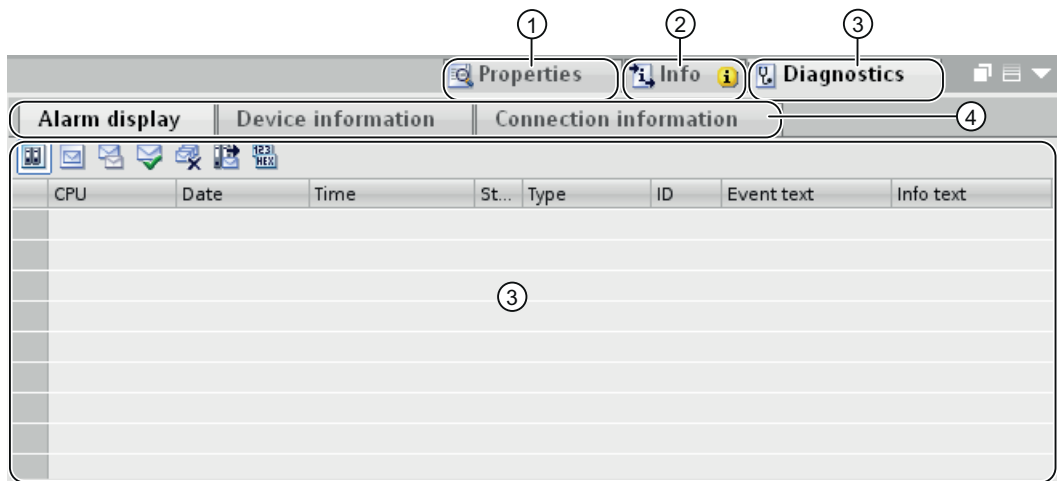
①
②
③

Properties | Info | Diagnostics

Alarm display | Device information | Connection information ④

| CPU | Date | Time | St... | Type | ID | Event text | Info text |
|---|---|---|---|---|---|---|---|

③